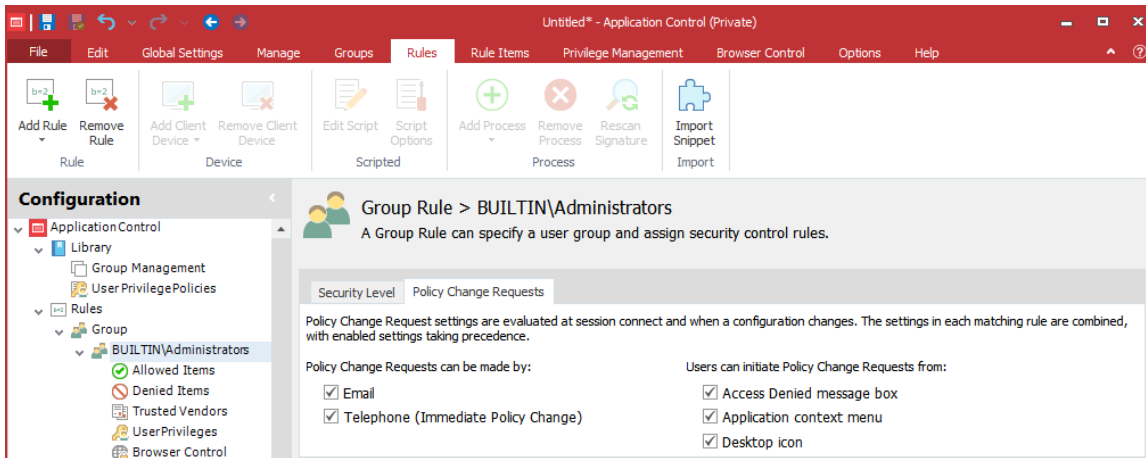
Untitled* - Application Control (Private)

File Edit Global Settings Manage Groups Rules Rule Items Privilege Management Browser Control Options Help

Add Rule
Remove Rule
Rule
Add Client Device
Remove Client Device
Device
Edit Script
Script Options
Scripted
Add Process
Remove Process
Rescan Signature
Process
Import Snippet
Import

Configuration

Application Control
Library
Group Management
User Privilege Policies
Rules
Group
BUILTIN\Administrators
Allowed Items
Denied Items
Trusted Vendors
User Privileges
Browser Control

Group Rule > BUILTIN\Administrators
A Group Rule can specify a user group and assign security control rules.

Security Level | Policy Change Requests

Policy Change Request settings are evaluated at session connect and when a configuration changes. The settings in each matching rule are combined, with enabled settings taking precedence.

Policy Change Requests can be made by:
Email
Telephone (Immediate Policy Change)

Users can initiate Policy Change Requests from:
Access Denied message box
Application context menu
Desktop icon